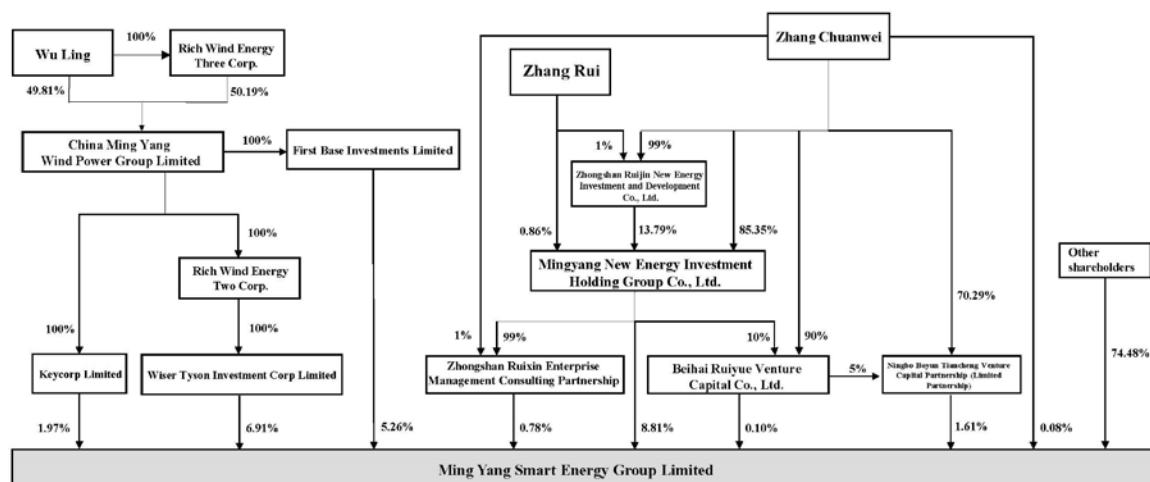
Wu Ling

100%

Rich Wind Energy Three Corp.

49.81%

50.19%

China Ming Yang Wind Power Group Limited

100%

First Base Investments Limited

100%

Rich Wind Energy Two Corp.

100%

100%

Keycorp Limited

Wiser Tyson Investment Corp Limited

1.97%

6.91%

5.26%

Zhang Chuanwei

Zhang Rui

1%

99%

Zhongshan Ruijin New Energy Investment and Development Co., Ltd.

0.86%

13.79%

85.35%

Mingyang New Energy Investment Holding Group Co., Ltd.

70.29%

Other shareholders

1%

99%

10%

90%

Zhongshan Ruixin Enterprise Management Consulting Partnership

Beihai Ruiyue Venture Capital Co., Ltd.

5%

Ningbo Boyun Tiancheng Venture Capital Partnership (Limited Partnership)

74.48%

0.78%

8.81%

0.10%

1.61%

0.08%

Ming Yang Smart Energy Group Limited